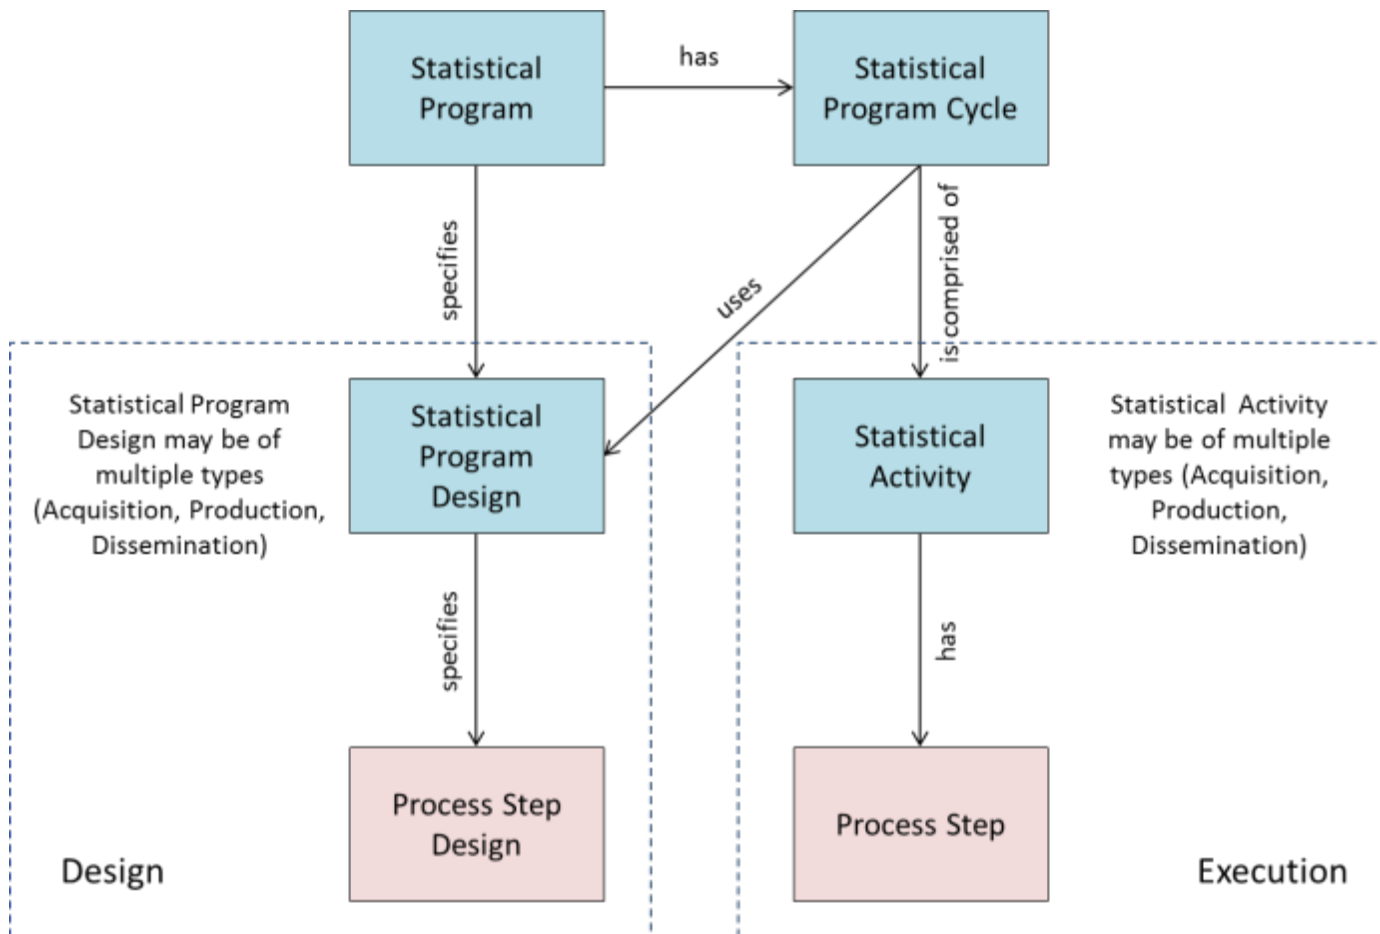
Statistical Program

has

Statistical Program Cycle

specifies

uses

is comprised of

Statistical Program Design may be of multiple types (Acquisition, Production, Dissemination)

Statistical Program Design

Statistical Activity

Statistical Activity may be of multiple types (Acquisition, Production, Dissemination)

specifies

has

Process Step Design

Process Step

Design

Execution